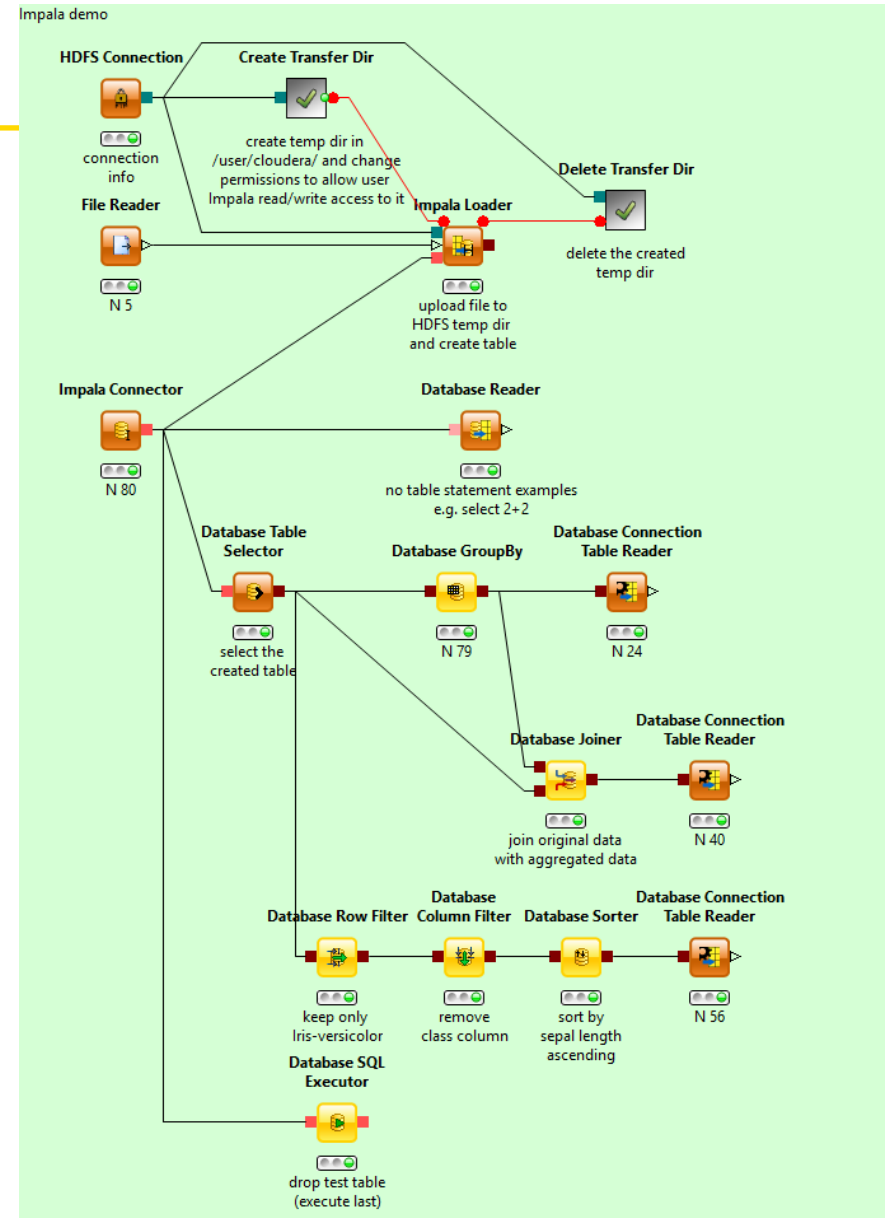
Impala demo

HDFS Connection

connection info

Create Transfer Dir

create temp dir in /user/cloudera/ and change permissions to allow user Impala read/write access to it

Delete Transfer Dir

delete the created temp dir

File Reader

N 5

Impala Loader

upload file to HDFS temp dir and create table

Impala Connector

N 80

Database Reader

no table statement examples e.g. select 2+2

Database Table Selector

select the created table

Database GroupBy

N 79

Database Connection Table Reader

N 24

Database Joiner

join original data with aggregated data

Database Connection Table Reader

N 40

Database Row Filter

keep only Iris-versicolor

Database Column Filter

remove class column

Database Sorter

sort by sepal length ascending

Database Connection Table Reader

N 56

Database SQL Executor

drop test table (execute last)